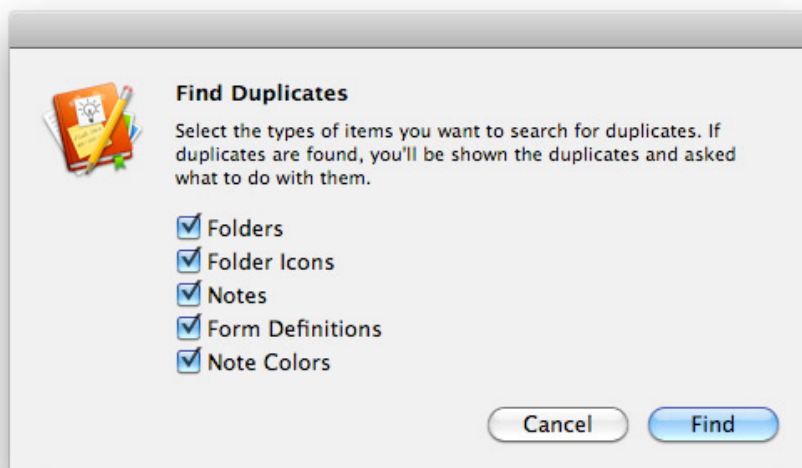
Find Duplicates

Select the types of items you want to search for duplicates. If duplicates are found, you'll be shown the duplicates and asked what to do with them.

Folders
Folder Icons
Notes
Form Definitions
Note Colors

Cancel
Find